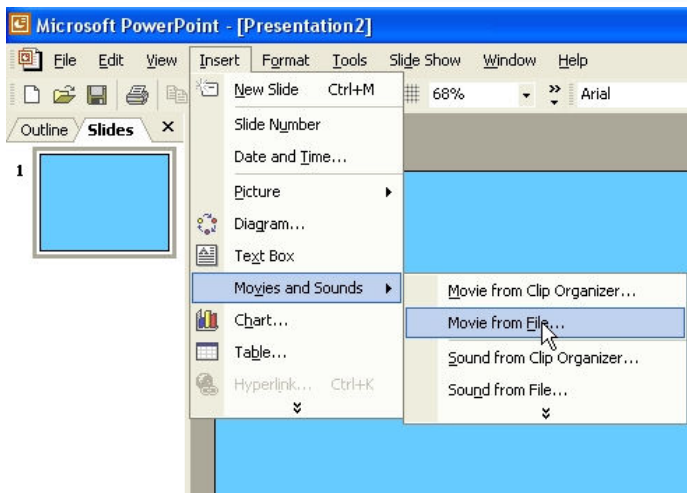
Microsoft PowerPoint - [Presentation2]

File Edit View Insert Format Tools Slide Show Window Help

68% Arial

Outline Slides ×

1

New Slide Ctrl+M
Slide Number
Date and Time...
Picture
Diagram...
Text Box
Movies and Sounds
Chart...
Table...
Hyperlink... Ctrl+K

Movie from Clip Organizer...
Movie from File...
Sound from Clip Organizer...
Sound from File...